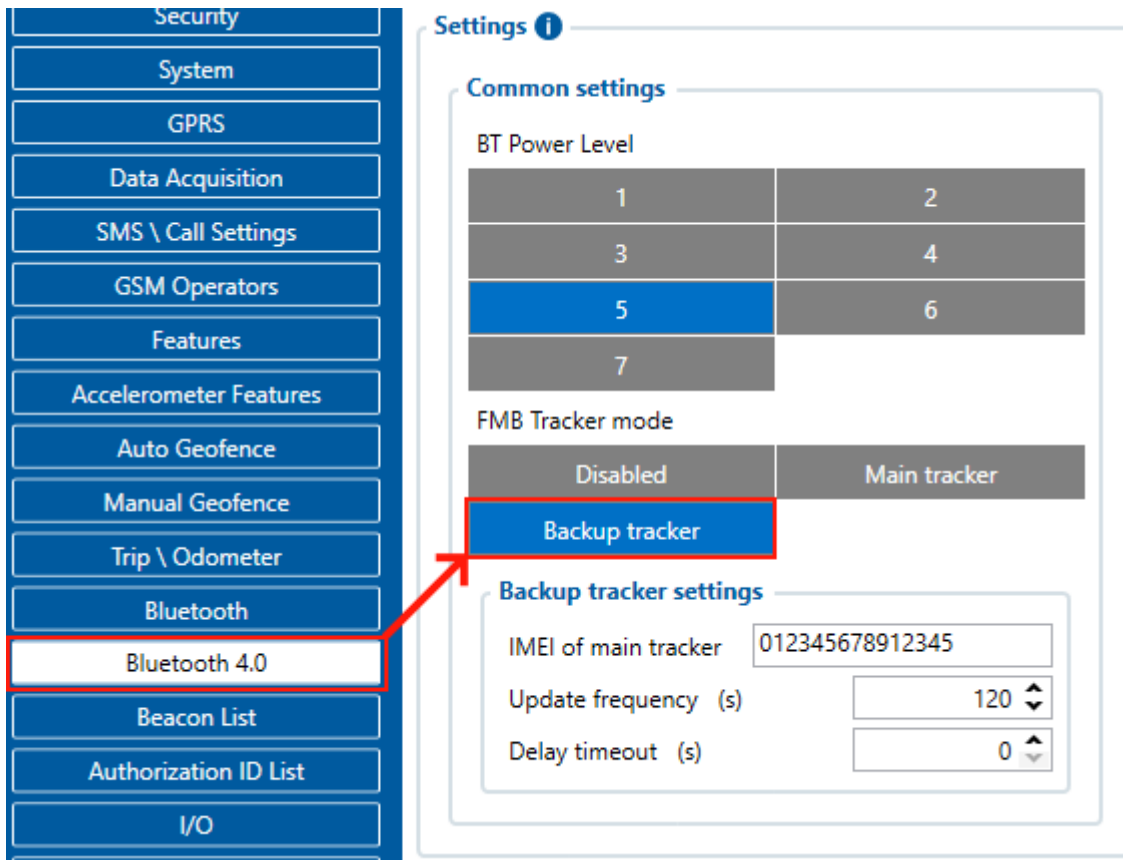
Security
System
GPRS
Data Acquisition
SMS \ Call Settings
GSM Operators
Features
Accelerometer Features
Auto Geofence
Manual Geofence
Trip \ Odometer
Bluetooth
Bluetooth 4.0
Beacon List
Authorization ID List
I/O

Settings

Common settings

BT Power Level

| 1 | 2 |
|---|---|
| 3 | 4 |
| 5 | 6 |
| 7 | |

FMB Tracker mode

| Disabled | Main tracker |
|---|---|
| Backup tracker | |

Backup tracker settings

IMEI of main tracker 012345678912345

Update frequency (s) 120

Delay timeout (s) 0